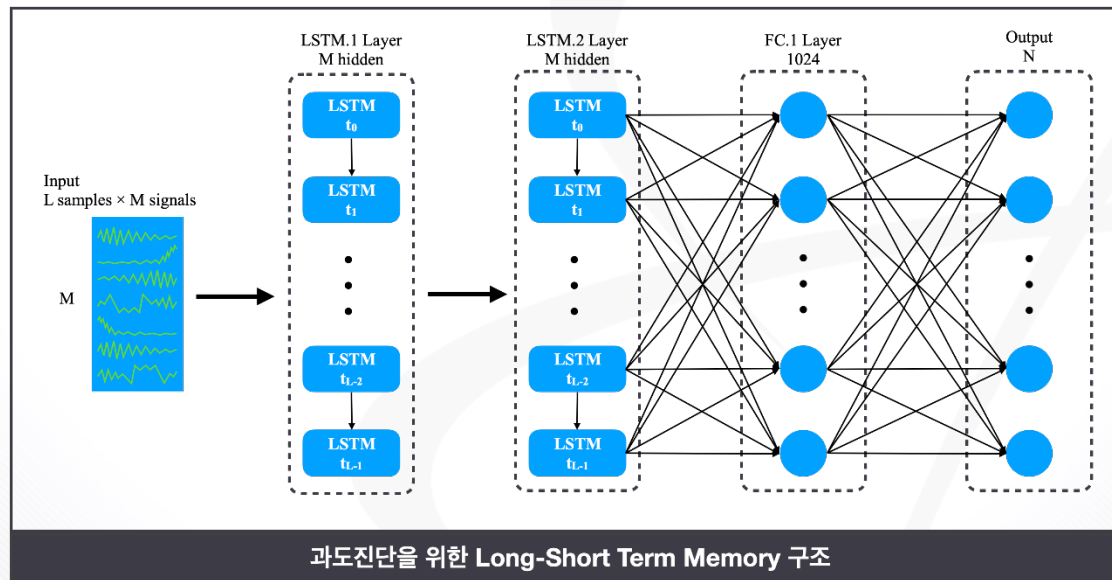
Input
L samples × M signals

M

LSTM.1 Layer
M hidden

LSTM
$t_0$

LSTM
$t_1$

LSTM
$t_{L-2}$

LSTM
$t_{L-1}$

LSTM.2 Layer
M hidden

LSTM
$t_0$

LSTM
$t_1$

LSTM
$t_{L-2}$

LSTM
$t_{L-1}$

FC.1 Layer
1024

Output
N

과도진단을 위한 Long-Short Term Memory 구조